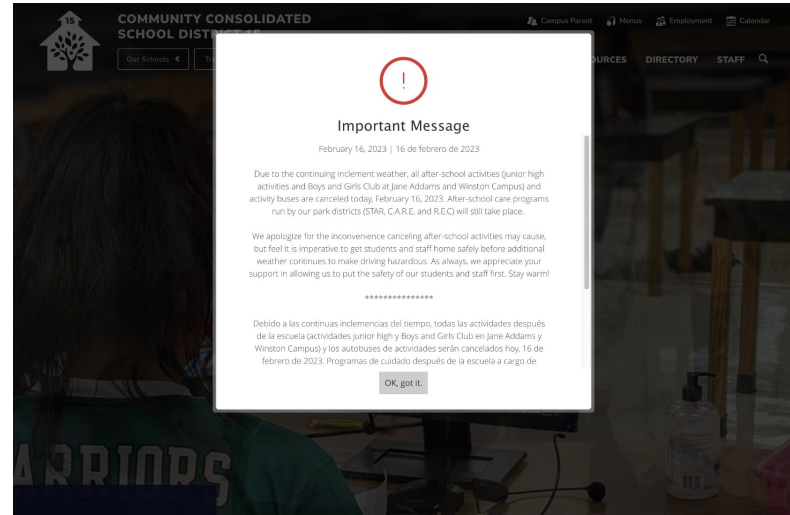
15

COMMUNITY CONSOLIDATED SCHOOL DISTR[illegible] 15

Our Schools

Campus Parent Menus Employment Calendar

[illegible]URCES DIRECTORY STAFF

!

Important Message

February 16, 2023 | 16 de febrero de 2023

Due to the continuing inclement weather, all after-school activities (junior high activities and Boys and Girls Club at Jane Addams and Winston Campus) and activity buses are canceled today, February 16, 2023. After-school care programs run by our park districts (STAR, C.A.R.E. and R.E.C) will still take place.

We apologize for the inconvenience canceling after-school activities may cause, but feel it is imperative to get students and staff home safely before additional weather continues to make driving hazardous. As always, we appreciate your support in allowing us to put the safety of our students and staff first. Stay warm!

***************

Debido a las continuas inclemencias del tiempo, todas las actividades después de la escuela (actividades junior high y Boys and Girls Club en Jane Addams y Winston Campus) y los autobuses de actividades serán cancelados hoy, 16 de febrero de 2023. Programas de cuidado después de la escuela a cargo de

OK, got it.

ARRIORS